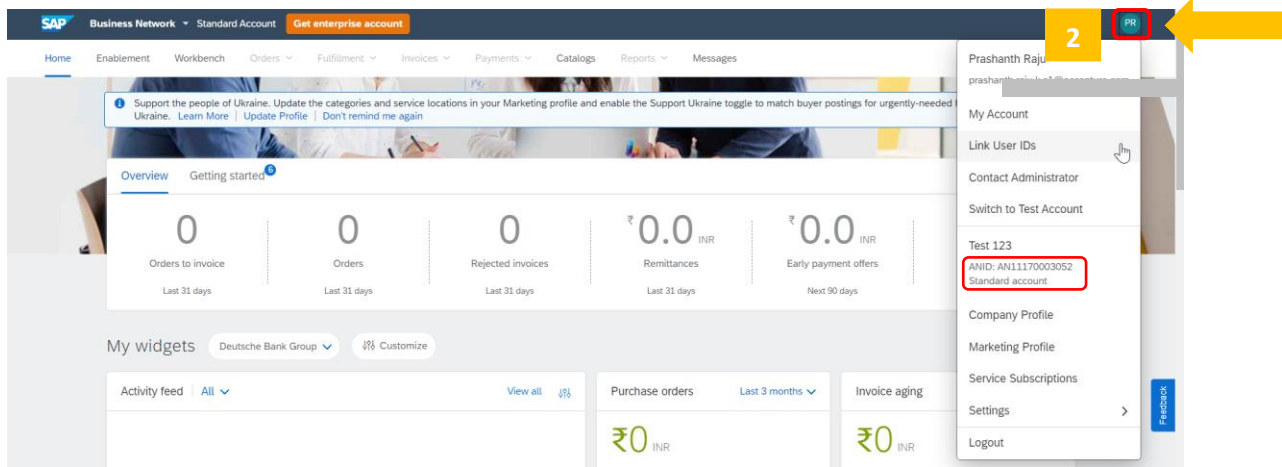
SAP Business Network Standard Account Get enterprise account

PR

2

Home Enablement Workbench Orders Fulfillment Invoices Payments Catalogs Reports Messages

Support the people of Ukraine. Update the categories and service locations in your Marketing profile and enable the Support Ukraine toggle to match buyer postings for urgently-needed Ukraine. Learn More | Update Profile | Don't remind me again

Overview Getting started 6

| 0 | 0 | 0 | ₹0.0 INR | ₹0.0 INR |
|---|---|---|---|---|
| Orders to invoice | Orders | Rejected invoices | Remittances | Early payment offers |
| Last 31 days | Last 31 days | Last 31 days | Last 31 days | Next 90 days |

My widgets Deutsche Bank Group Customize

Activity feed All View all

Purchase orders Last 3 months

₹0 INR

Invoice aging

₹0 INR

Prashanth Raju
prashanth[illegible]

My Account
Link User IDs
Contact Administrator
Switch to Test Account

Test 123
ANID: AN11170003052
Standard account

Company Profile
Marketing Profile
Service Subscriptions
Settings
Logout

Feedback